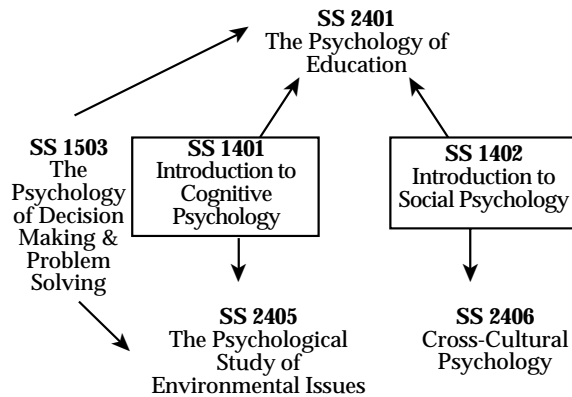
SS 2401
The Psychology of Education

SS 1503
The Psychology of Decision Making & Problem Solving

SS 1401
Introduction to Cognitive Psychology

SS 1402
Introduction to Social Psychology

SS 2405
The Psychological Study of Environmental Issues

SS 2406
Cross-Cultural Psychology